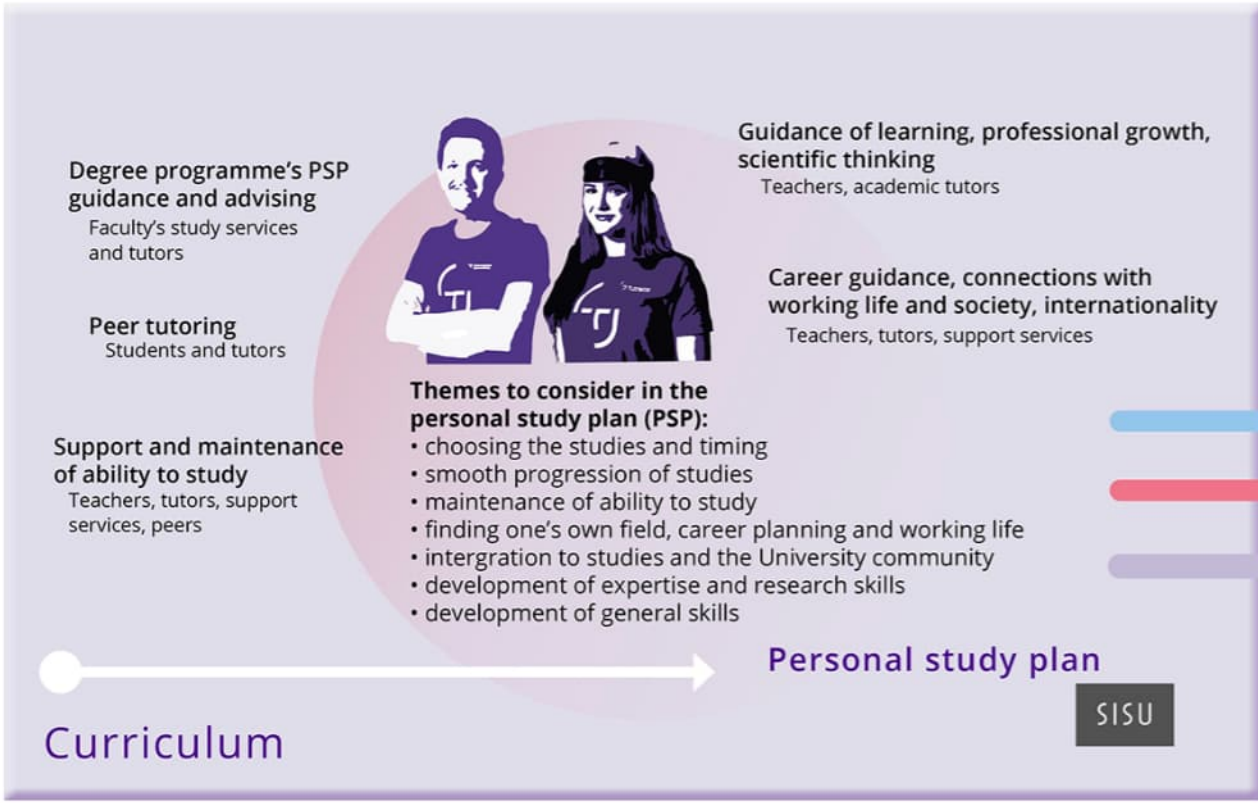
Degree programme's PSP guidance and advising
Faculty's study services and tutors

Peer tutoring
Students and tutors

Support and maintenance of ability to study
Teachers, tutors, support services, peers

Guidance of learning, professional growth, scientific thinking
Teachers, academic tutors

Career guidance, connections with working life and society, internationality
Teachers, tutors, support services

Themes to consider in the personal study plan (PSP):
• choosing the studies and timing
• smooth progression of studies
• maintenance of ability to study
• finding one's own field, career planning and working life
• intergration to studies and the University community
• development of expertise and research skills
• development of general skills

Personal study plan

SISU

Curriculum